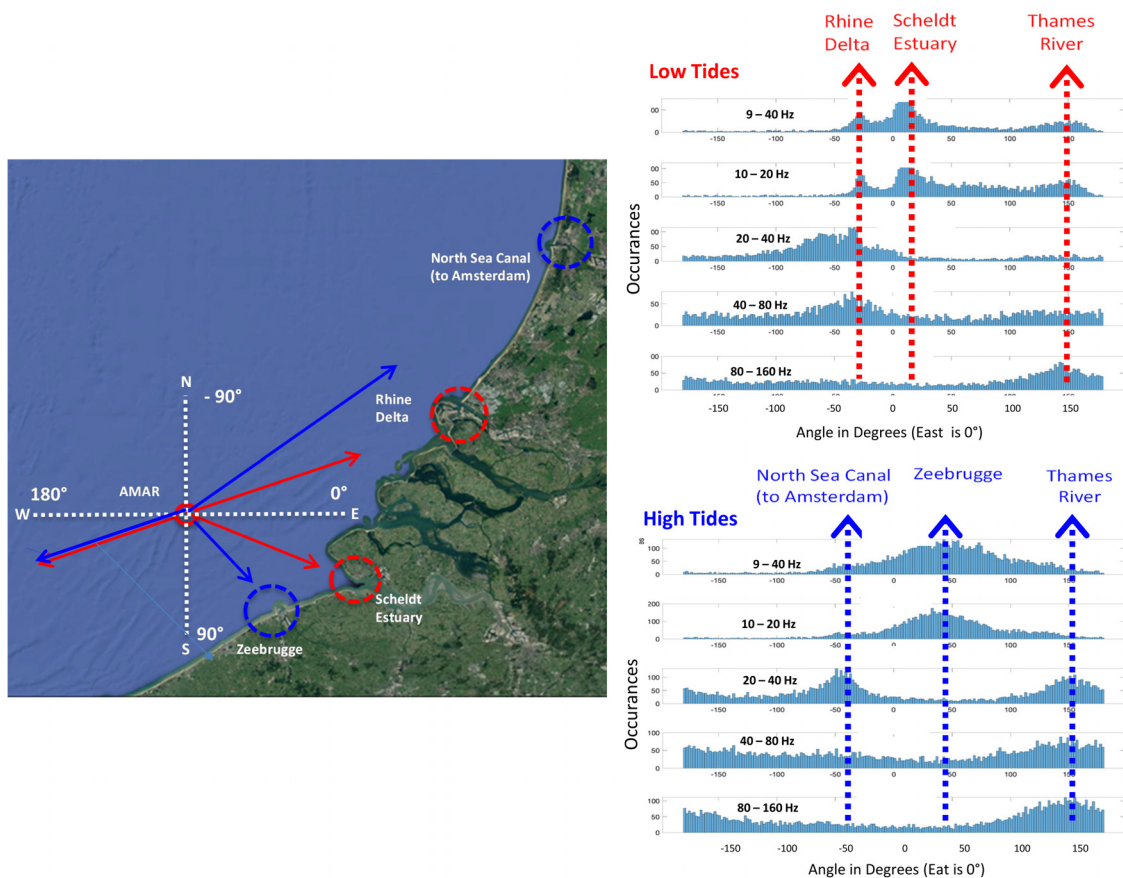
North Sea Canal (to Amsterdam)

N

- 90°

Rhine Delta

180°

AMAR

0°

W

E

Scheldt Estuary

90°

S

Zeebrugge

Rhine Delta

Scheldt Estuary

Thames River

Low Tides

9 – 40 Hz

10 – 20 Hz

20 – 40 Hz

40 – 80 Hz

80 – 160 Hz

Occurances

-150 -100 -50 0 50 100 150

Angle in Degrees (East is 0°)

North Sea Canal (to Amsterdam)

Zeebrugge

Thames River

High Tides

9 – 40 Hz

10 – 20 Hz

20 – 40 Hz

40 – 80 Hz

80 – 160 Hz

Occurances

-150 -100 -50 0 50 100 150

Angle in Degrees (Eat is 0°)